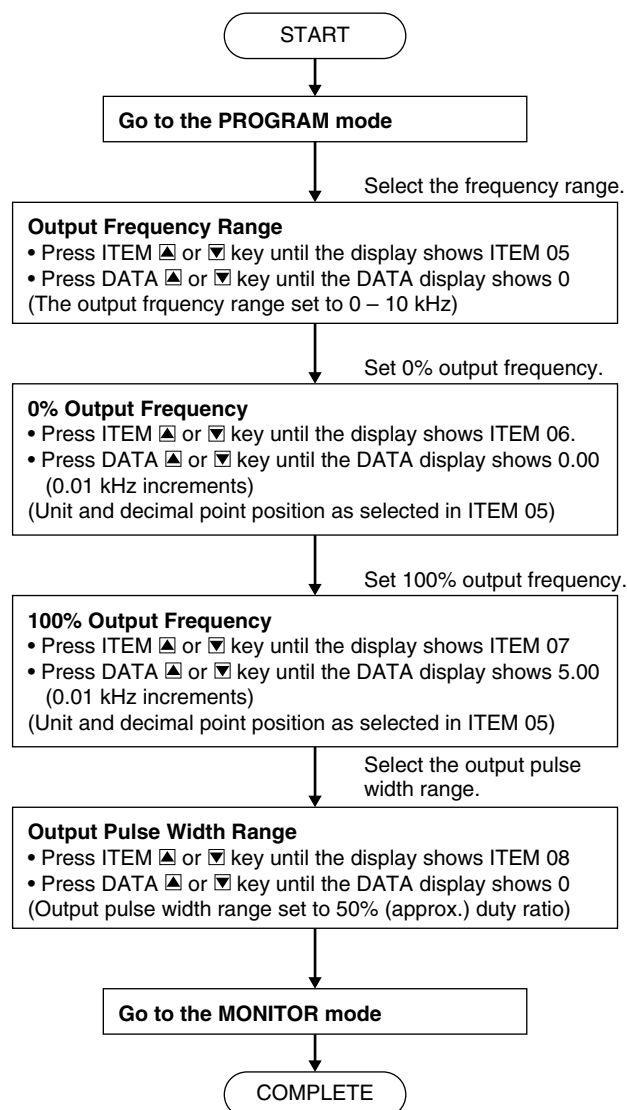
START

Go to the PROGRAM mode

Select the frequency range.

Output Frequency Range
• Press ITEM ▲ or ▼ key until the display shows ITEM 05
• Press DATA ▲ or ▼ key until the DATA display shows 0
(The output frquency range set to 0 – 10 kHz)

Set 0% output frequency.

0% Output Frequency
• Press ITEM ▲ or ▼ key until the display shows ITEM 06.
• Press DATA ▲ or ▼ key until the DATA display shows 0.00 (0.01 kHz increments)
(Unit and decimal point position as selected in ITEM 05)

Set 100% output frequency.

100% Output Frequency
• Press ITEM ▲ or ▼ key until the display shows ITEM 07
• Press DATA ▲ or ▼ key until the DATA display shows 5.00 (0.01 kHz increments)
(Unit and decimal point position as selected in ITEM 05)

Select the output pulse width range.

Output Pulse Width Range
• Press ITEM ▲ or ▼ key until the display shows ITEM 08
• Press DATA ▲ or ▼ key until the DATA display shows 0
(Output pulse width range set to 50% (approx.) duty ratio)

Go to the MONITOR mode

COMPLETE